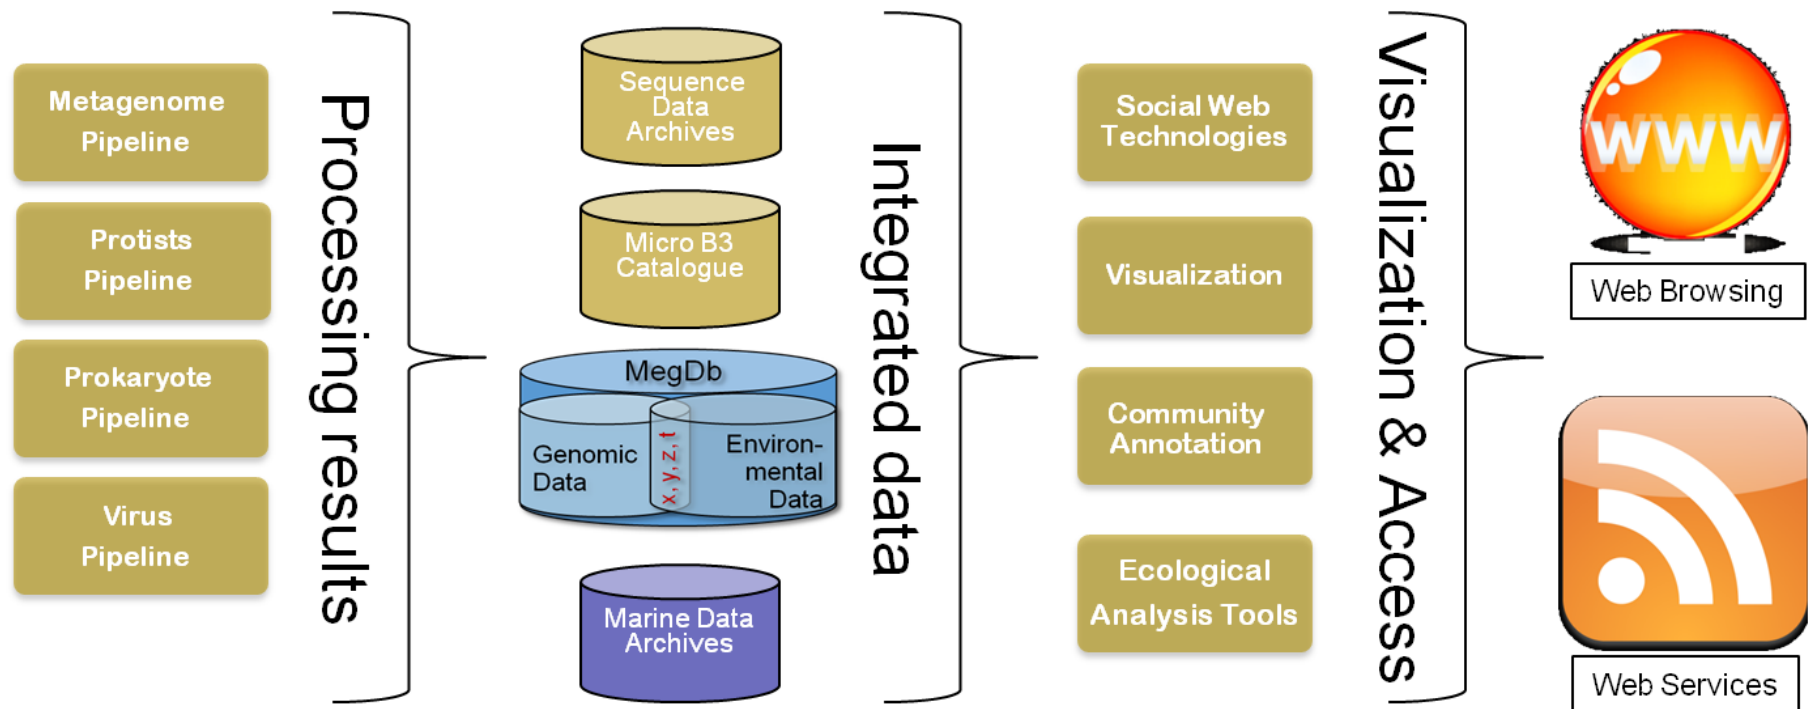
Metagenome Pipeline

Protists Pipeline

Prokaryote Pipeline

Virus Pipeline

Processing results

Sequence Data Archives

Micro B3 Catalogue

MegDb

Genomic Data

x, y, z, t

Environmental Data

Marine Data Archives

Integrated data

Social Web Technologies

Visualization

Community Annotation

Ecological Analysis Tools

Visualization & Access

WWW

Web Browsing

Web Services